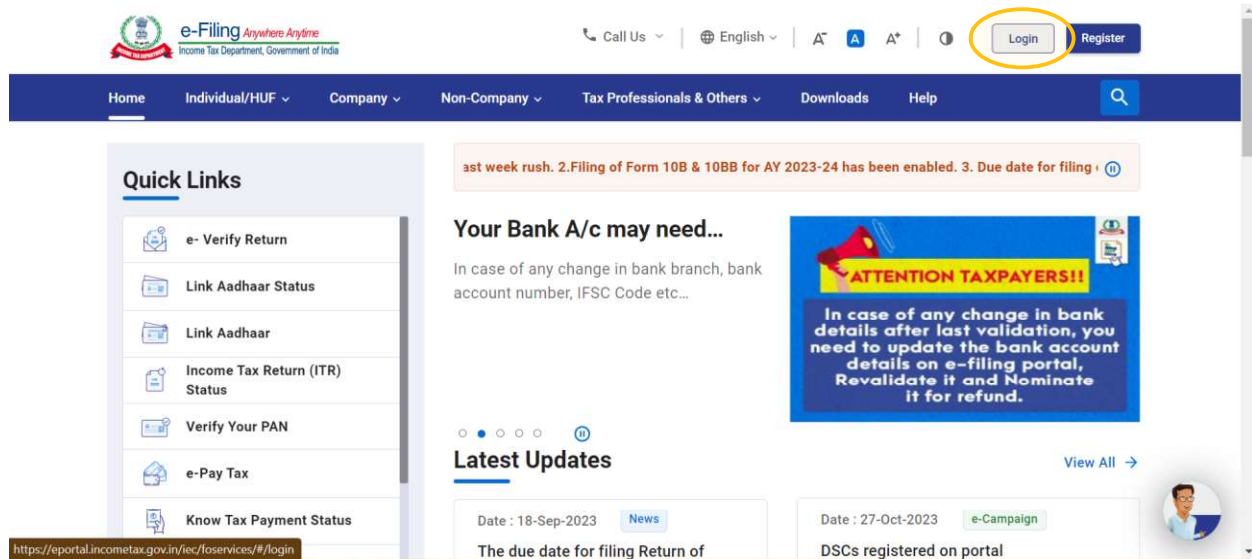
e-Filing Anywhere Anytime
Income Tax Department, Government of India

Call Us
English
A⁻ A A⁺
Login
Register

Home
Individual/HUF
Company
Non-Company
Tax Professionals & Others
Downloads
Help

Quick Links

e- Verify Return
Link Aadhaar Status
Link Aadhaar
Income Tax Return (ITR) Status
Verify Your PAN
e-Pay Tax
Know Tax Payment Status

ast week rush. 2.Filing of Form 10B & 10BB for AY 2023-24 has been enabled. 3. Due date for filing

Your Bank A/c may need...

In case of any change in bank branch, bank account number, IFSC Code etc...

ATTENTION TAXPAYERS!!

In case of any change in bank details after last validation, you need to update the bank account details on e-filing portal, Revalidate it and Nominate it for refund.

Latest Updates
View All

Date : 18-Sep-2023
News
The due date for filing Return of

Date : 27-Oct-2023
e-Campaign
DSCs registered on portal

https://eportal.incometax.gov.in/iec/foservices/#/login